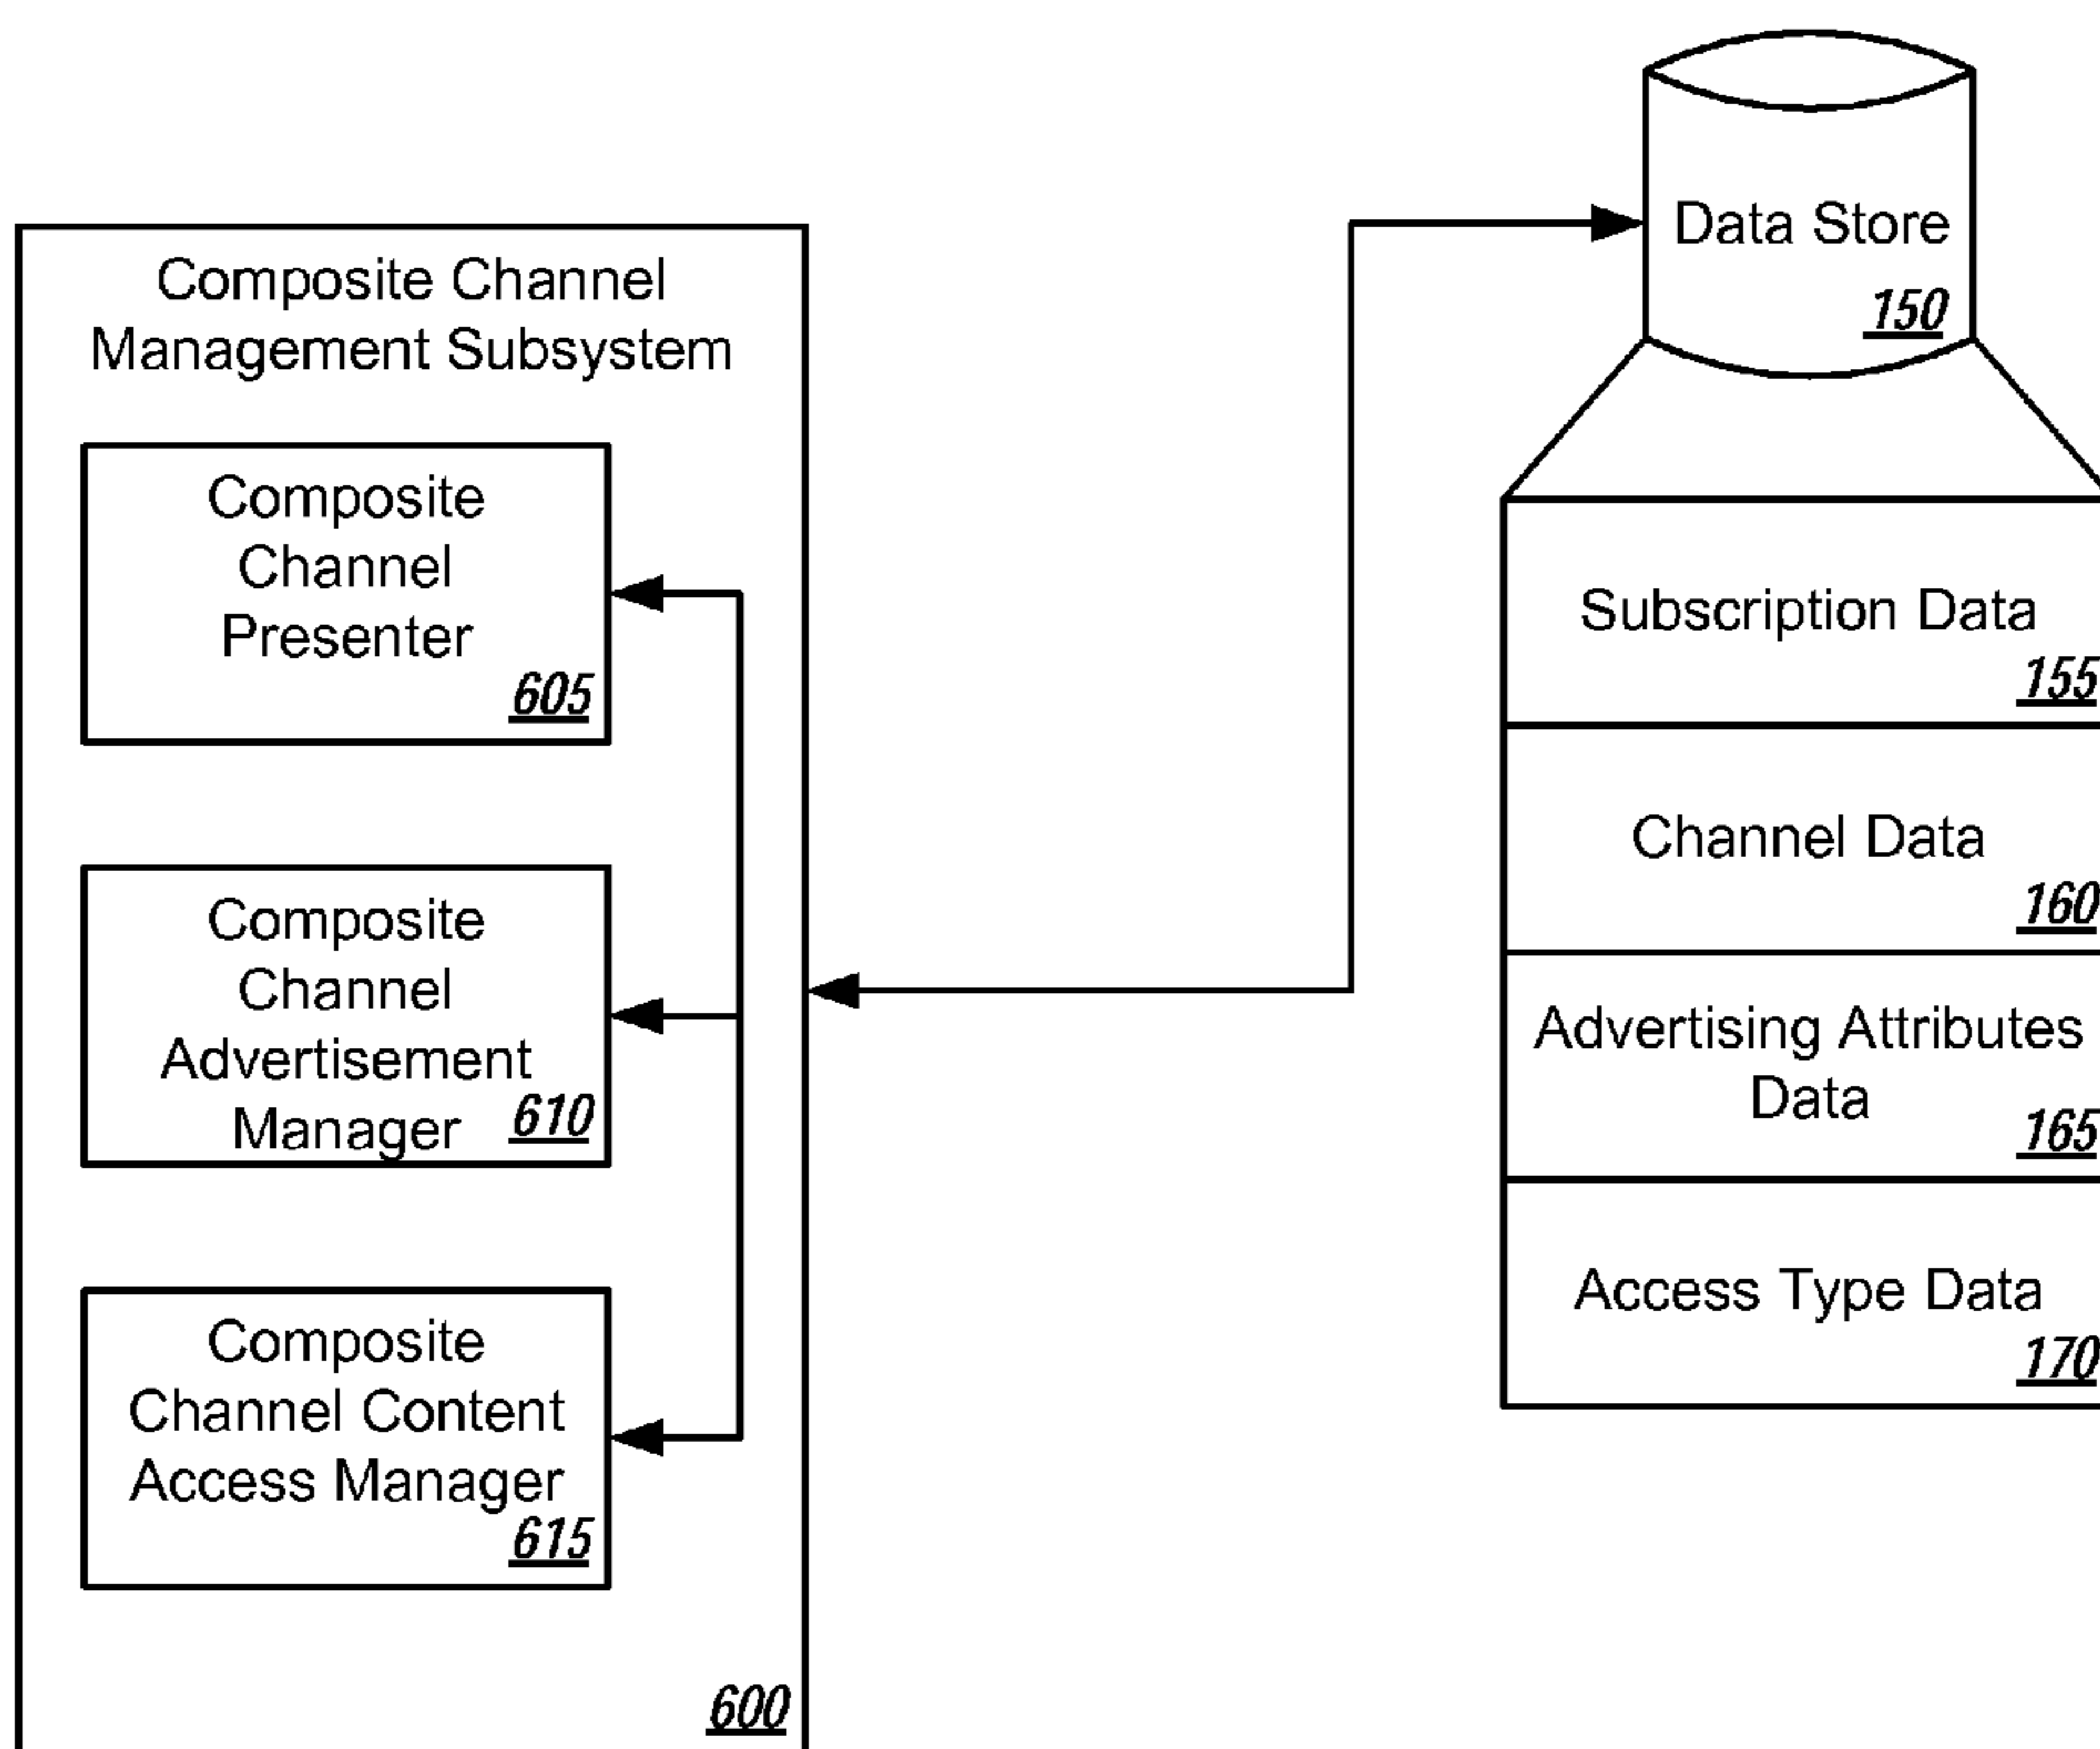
Composite Channel Management Subsystem

Composite Channel Presenter 605

Composite Channel Advertisement Manager 610

Composite Channel Content Access Manager 615

600

Data Store 150

Subscription Data 155

Channel Data 160

Advertising Attributes Data 165

Access Type Data 170